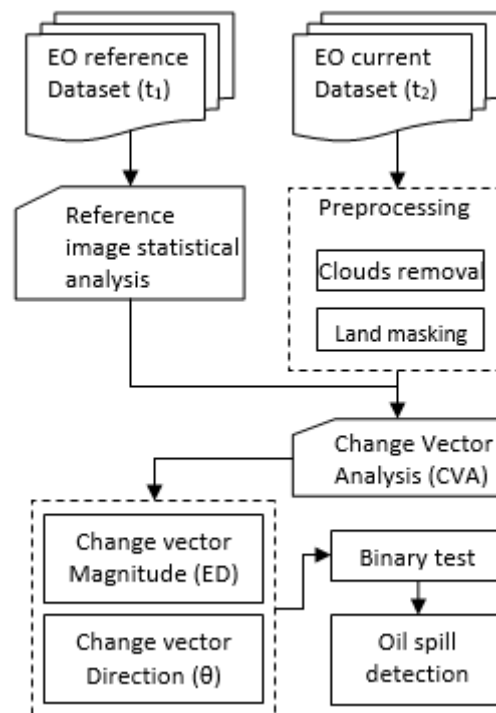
EO reference Dataset ($t_1$)

EO current Dataset ($t_2$)

Reference image statistical analysis

Preprocessing

Clouds removal

Land masking

Change Vector Analysis (CVA)

Change vector Magnitude (ED)

Change vector Direction (θ)

Binary test

Oil spill detection